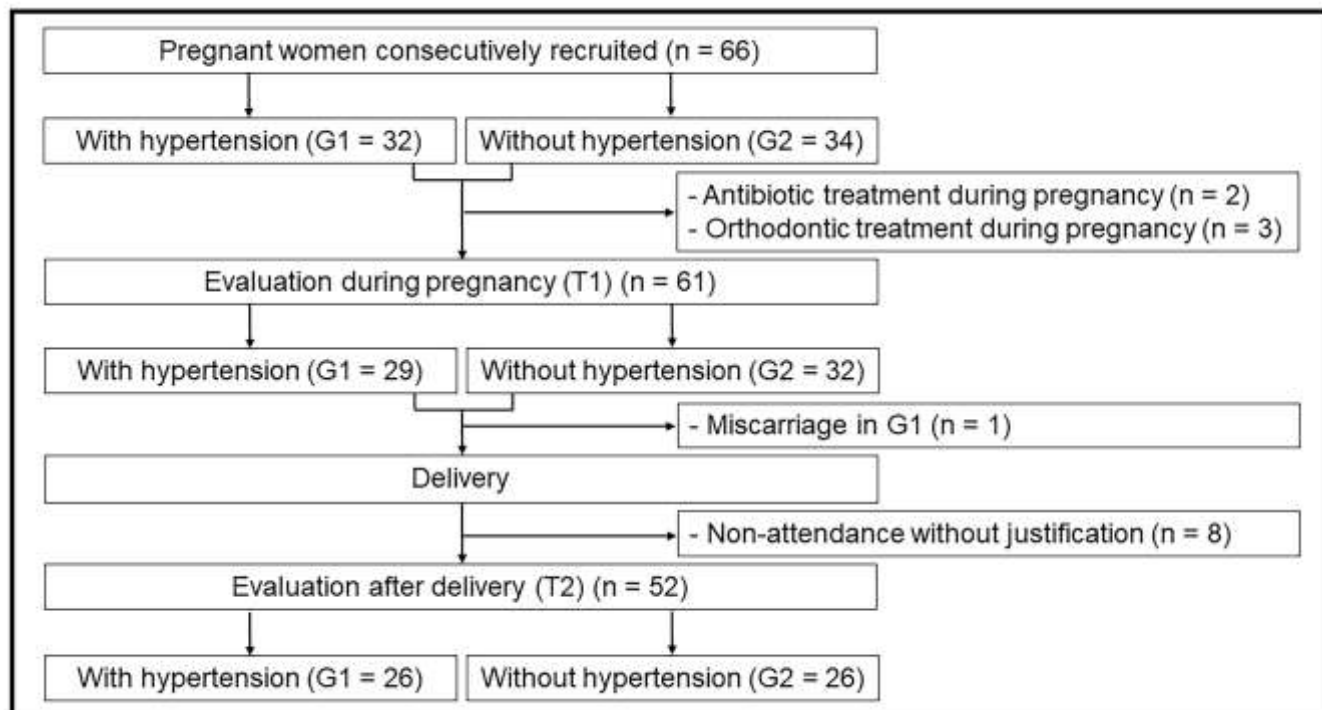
Pregnant women consecutively recruited (n = 66)

With hypertension (G1 = 32)

Without hypertension (G2 = 34)

- Antibiotic treatment during pregnancy (n = 2)
- Orthodontic treatment during pregnancy (n = 3)

Evaluation during pregnancy (T1) (n = 61)

With hypertension (G1 = 29)

Without hypertension (G2 = 32)

- Miscarriage in G1 (n = 1)

Delivery

- Non-attendance without justification (n = 8)

Evaluation after delivery (T2) (n = 52)

With hypertension (G1 = 26)

Without hypertension (G2 = 26)